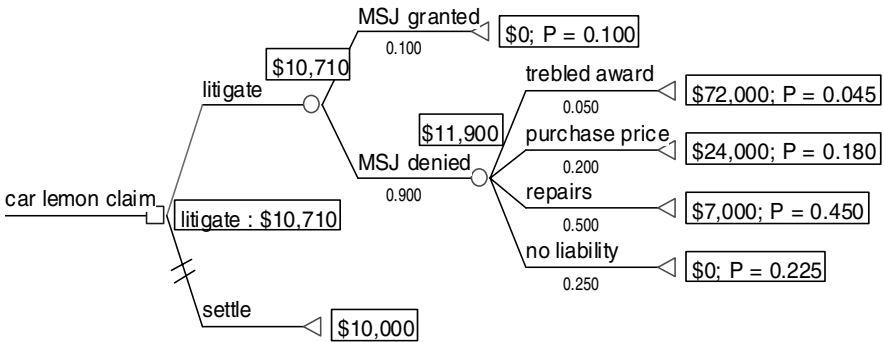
car lemon claim

litigate : $10,710

litigate

$10,710

MSJ granted

0.100

$0; P = 0.100

MSJ denied

0.900

$11,900

trebled award

0.050

$72,000; P = 0.045

purchase price

0.200

$24,000; P = 0.180

repairs

0.500

$7,000; P = 0.450

no liability

0.250

$0; P = 0.225

settle

$10,000